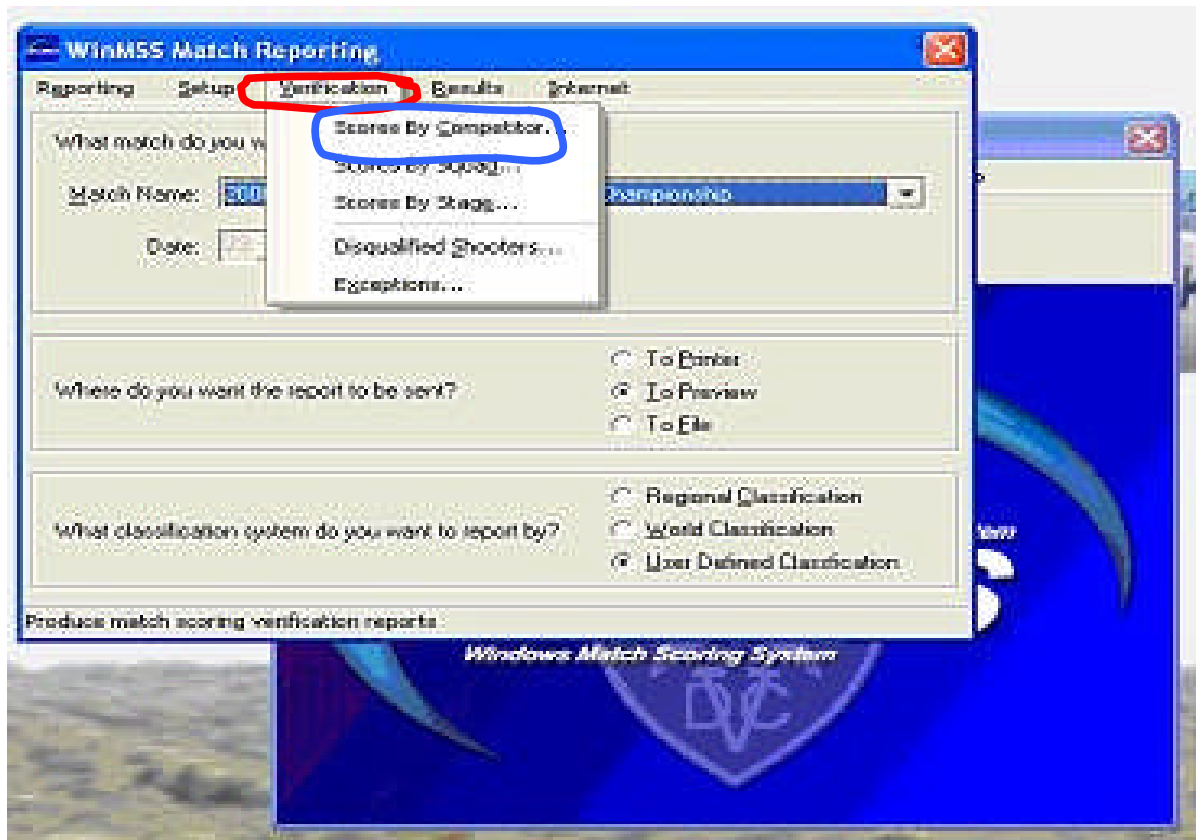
WinMSS Match Reporting

Reporting Setup Verification Results Internet

Scores By Competitor...
Scores By Squad...
Scores By Stage...
Disqualified Shooters...
Exceptions...

What match do you w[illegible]

Match Name: 20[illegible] Championship

Date: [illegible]

Where do you want the report to be sent?

To Printer
To Preview
To File

What classification system do you want to report by?

Regional Classification
World Classification
User Defined Classification

Produce match scoring verification reports

Windows Match Scoring System

DVC